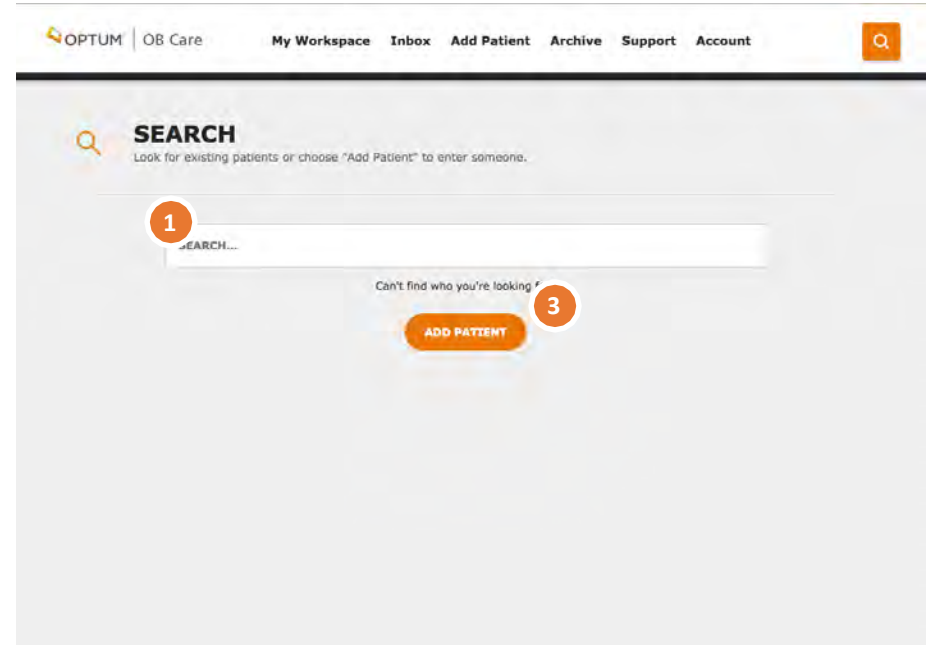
OPTUM | OB Care

My Workspace Inbox Add Patient Archive Support Account

SEARCH
Look for existing patients or choose "Add Patient" to enter someone.

1

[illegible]EARCH...

Can't find who you're looking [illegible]

3

ADD PATIENT